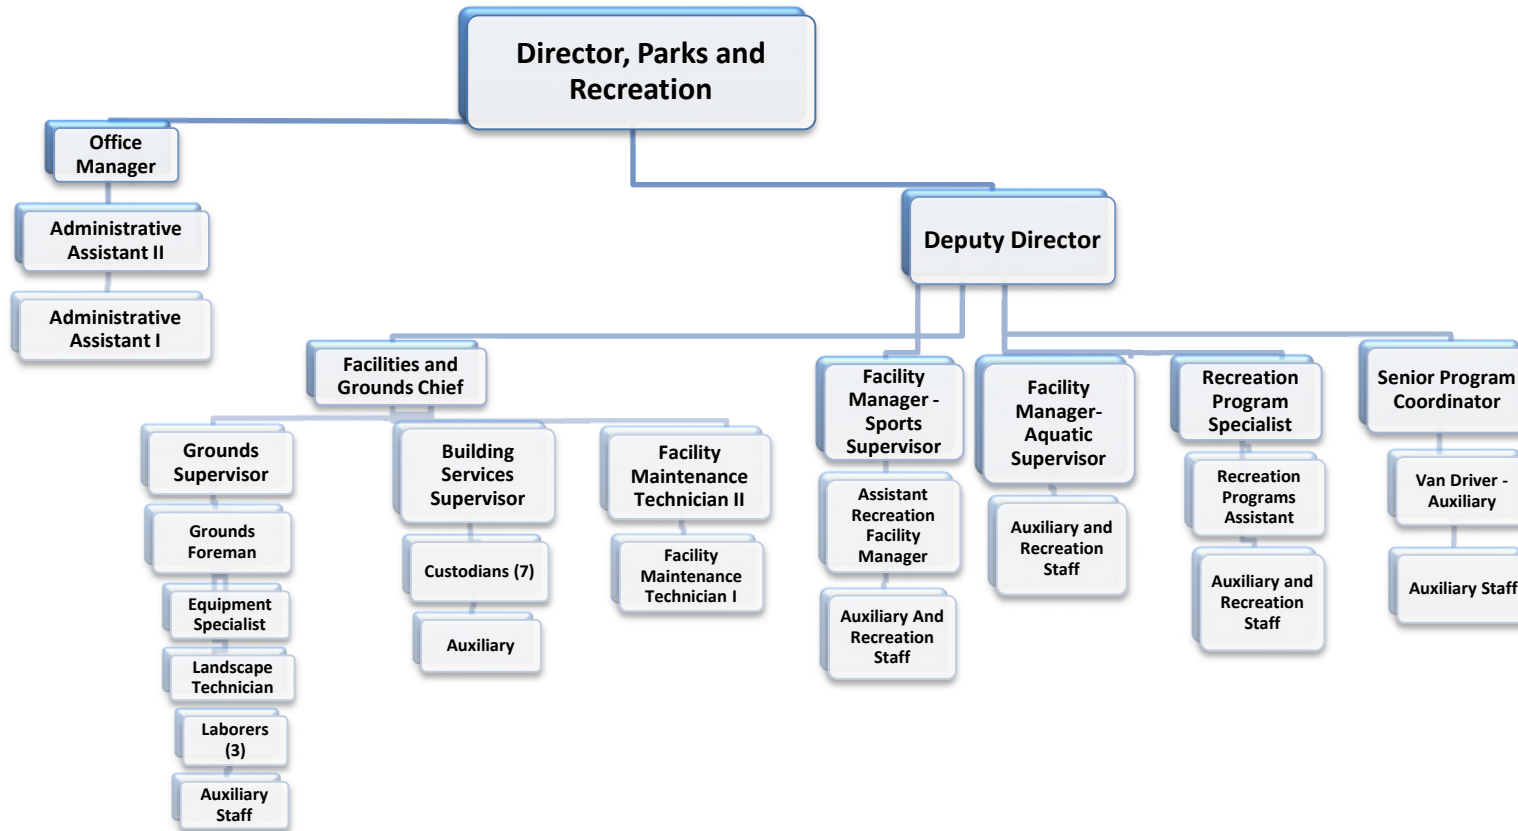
Director, Parks and Recreation

Office Manager

Administrative Assistant II

Administrative Assistant I

Deputy Director

Facilities and Grounds Chief

Grounds Supervisor

Grounds Foreman

Equipment Specialist

Landscape Technician

Laborers (3)

Auxiliary Staff

Building Services Supervisor

Custodians (7)

Auxiliary

Facility Maintenance Technician II

Facility Maintenance Technician I

Facility Manager - Sports Supervisor

Assistant Recreation Facility Manager

Auxiliary And Recreation Staff

Facility Manager- Aquatic Supervisor

Auxiliary and Recreation Staff

Recreation Program Specialist

Recreation Programs Assistant

Auxiliary and Recreation Staff

Senior Program Coordinator

Van Driver - Auxiliary

Auxiliary Staff